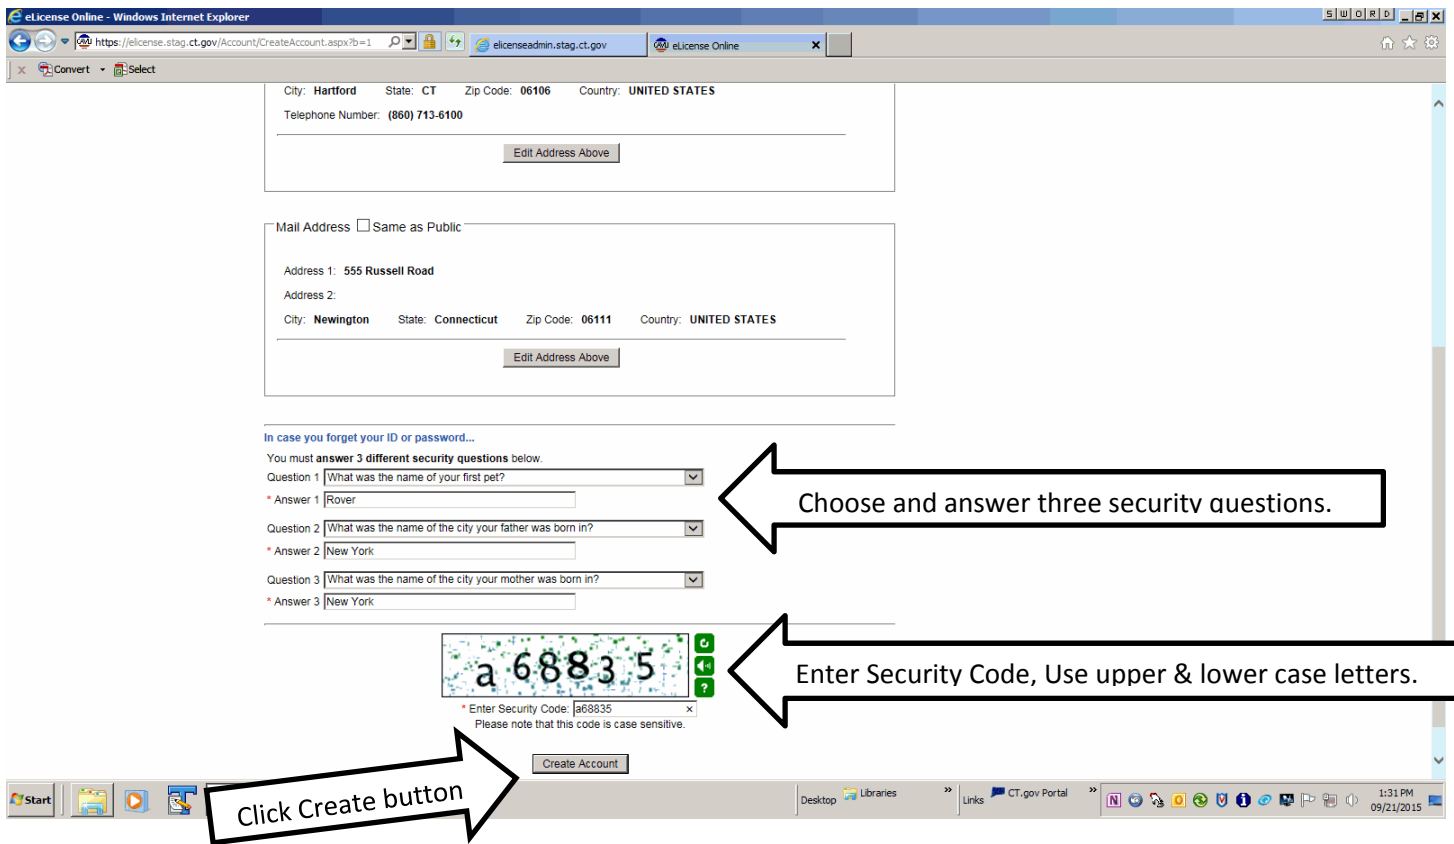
eLicense Online - Windows Internet Explorer

https://elicense.stag.ct.gov/Account/CreateAccount.aspx?b=1

elicenseadmin.stag.ct.gov

eLicense Online

Convert Select

City: Hartford State: CT Zip Code: 06106 Country: UNITED STATES

Telephone Number: (860) 713-6100

Edit Address Above

Mail Address Same as Public

Address 1: 555 Russell Road

Address 2:

City: Newington State: Connecticut Zip Code: 06111 Country: UNITED STATES

Edit Address Above

In case you forget your ID or password...

You must answer 3 different security questions below.

Question 1 What was the name of your first pet?

* Answer 1 Rover

Question 2 What was the name of the city your father was born in?

* Answer 2 New York

Question 3 What was the name of the city your mother was born in?

* Answer 3 New York

Choose and answer three security questions.

a 6 8 8 3 5

Enter Security Code, Use upper & lower case letters.

* Enter Security Code: a68835

Please note that this code is case sensitive.

Create Account

Click Create button

Start

Desktop Libraries Links CT.gov Portal

1:31 PM 09/21/2015